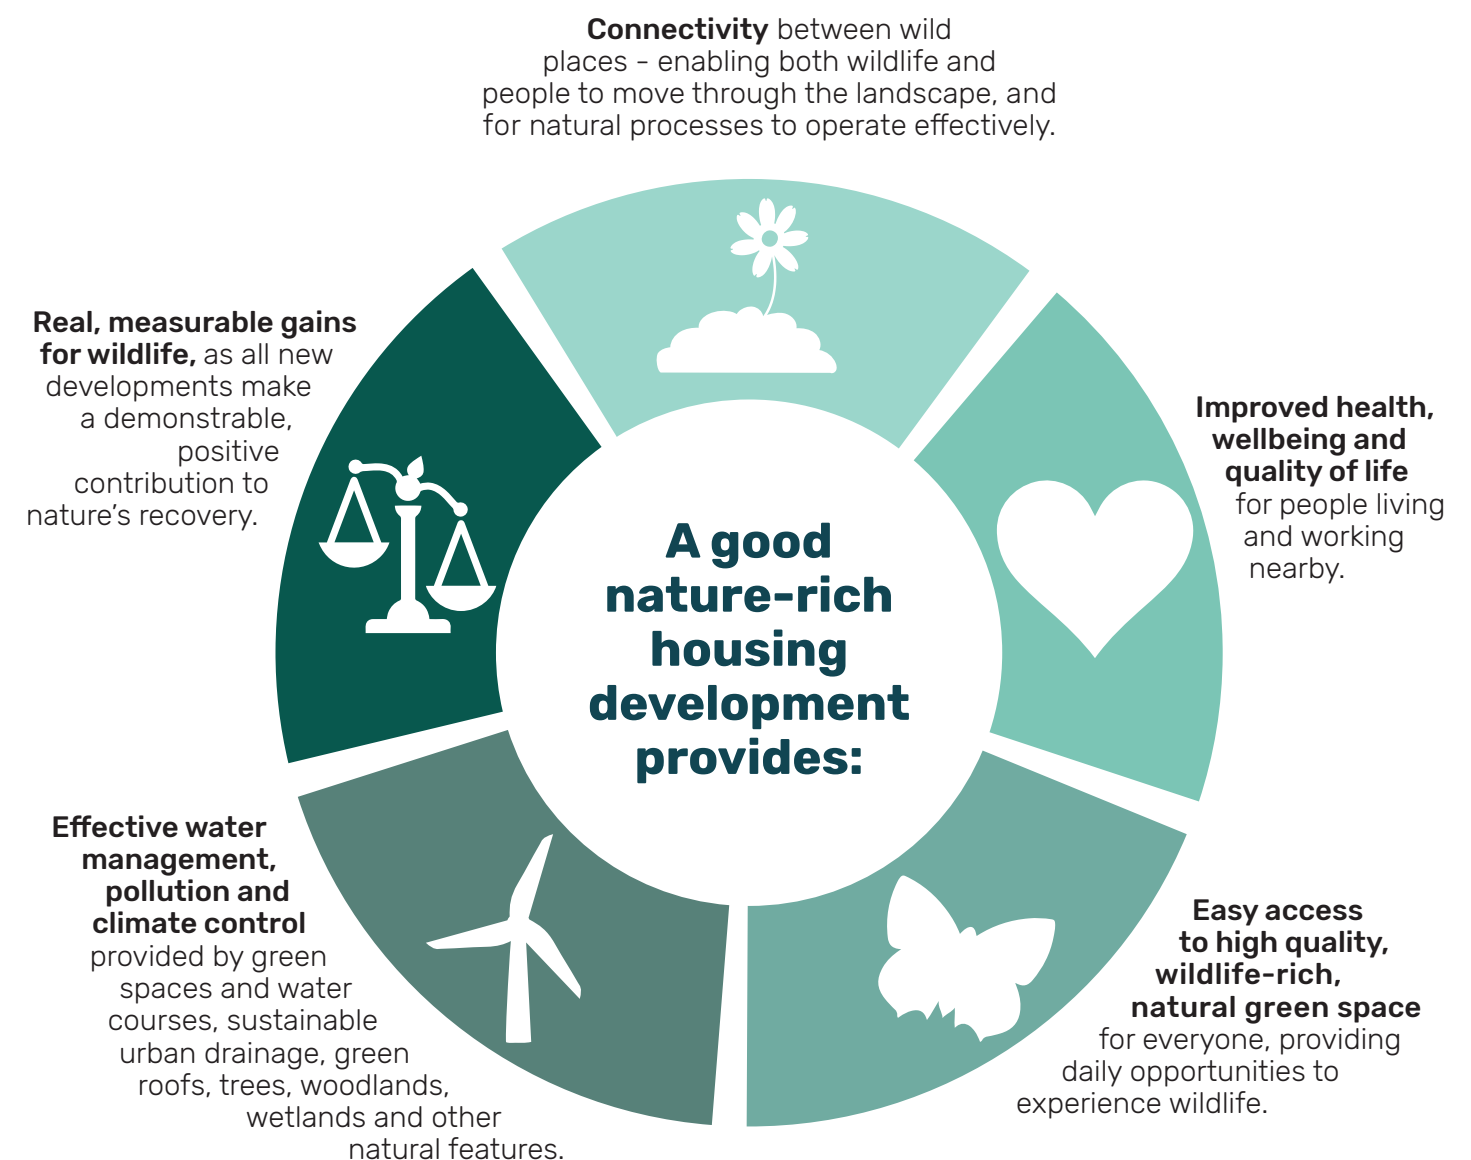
**Connectivity** between wild places – enabling both wildlife and people to move through the landscape, and for natural processes to operate effectively.

**Real, measurable gains for wildlife,** as all new developments make a demonstrable, positive contribution to nature's recovery.

**A good nature-rich housing development provides:**

**Improved health, wellbeing and quality of life** for people living and working nearby.

**Effective water management, pollution and climate control** provided by green spaces and water courses, sustainable urban drainage, green roofs, trees, woodlands, wetlands and other natural features.

**Easy access to high quality, wildlife-rich, natural green space** for everyone, providing daily opportunities to experience wildlife.